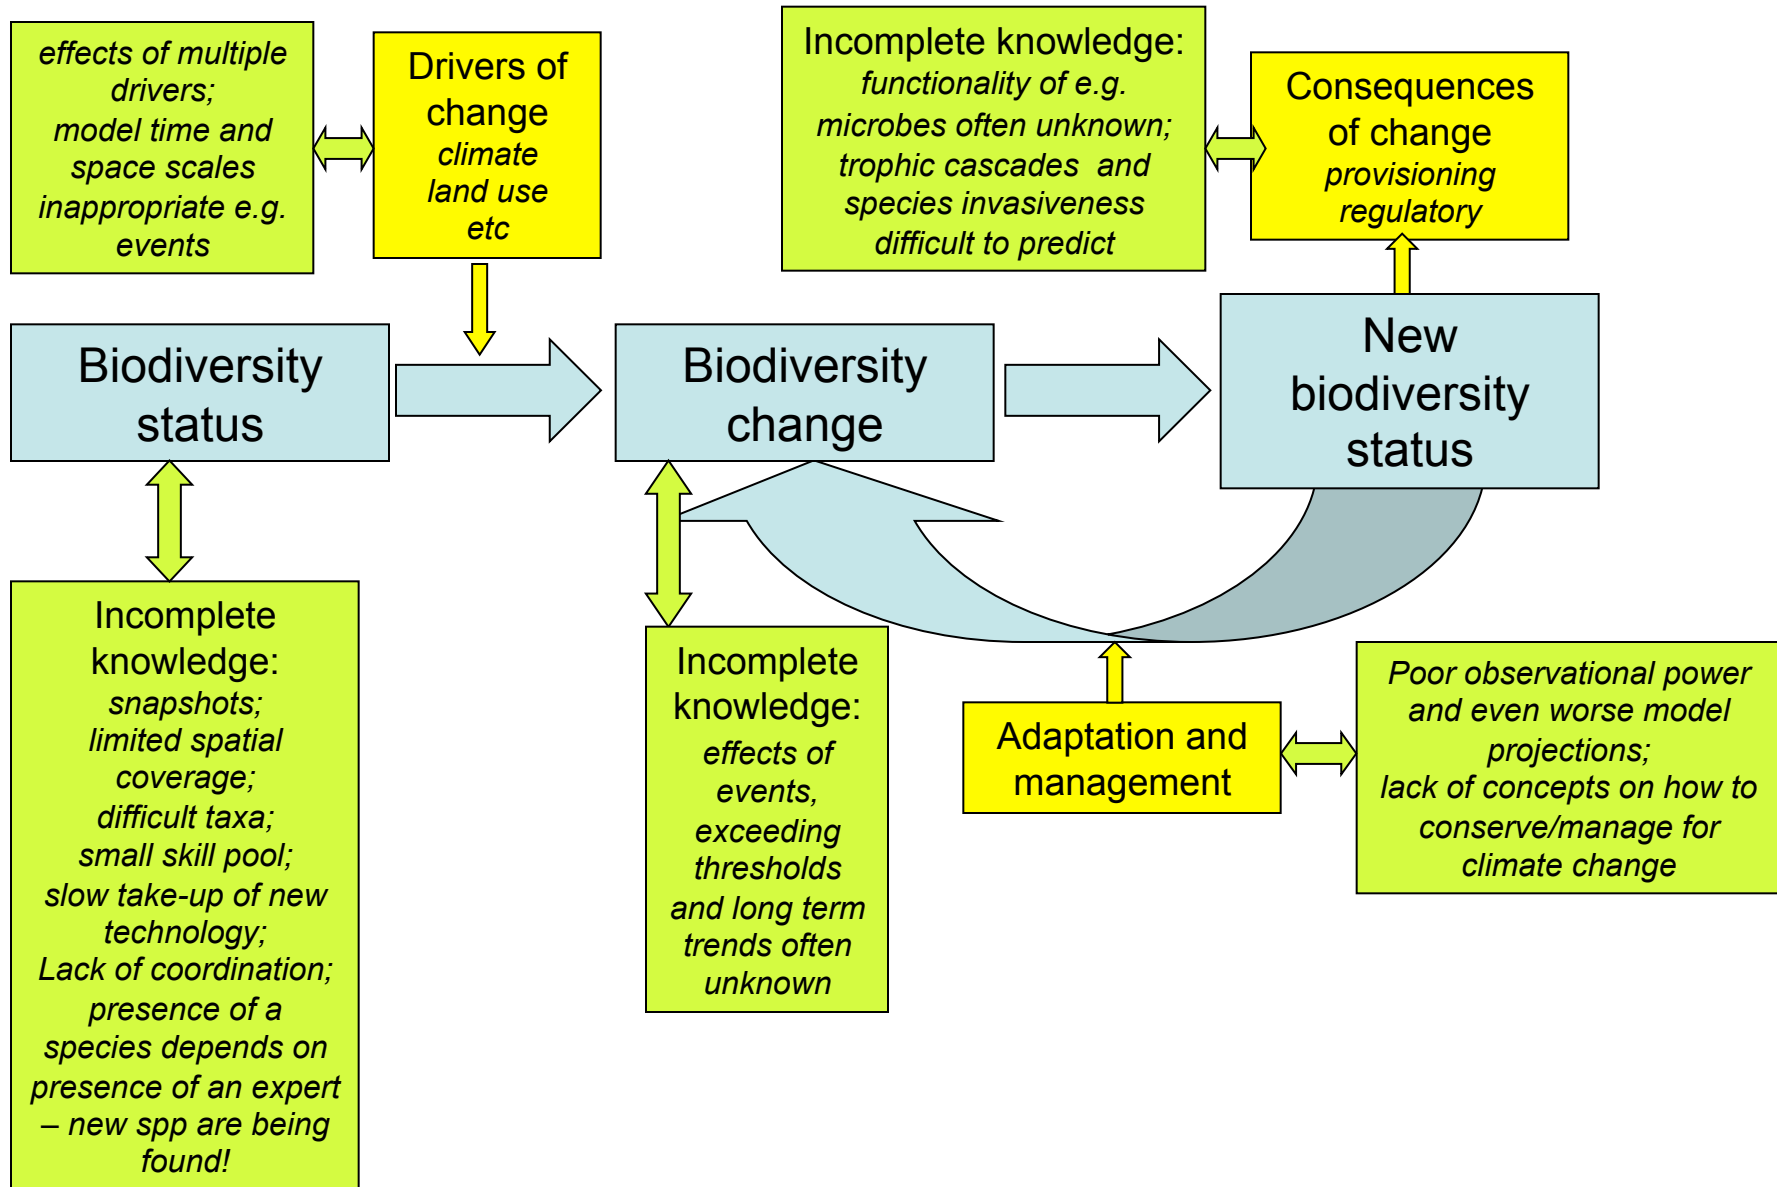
effects of multiple drivers;
model time and space scales inappropriate e.g. events

Drivers of change
climate
land use
etc

Incomplete knowledge:
functionality of e.g. microbes often unknown;
trophic cascades and species invasiveness difficult to predict

Consequences of change
provisioning
regulatory

Biodiversity status

Biodiversity change

New biodiversity status

Incomplete knowledge:
snapshots;
limited spatial coverage;
difficult taxa;
small skill pool;
slow take-up of new technology;
Lack of coordination;
presence of a species depends on presence of an expert – new spp are being found!

Incomplete knowledge:
effects of events, exceeding thresholds and long term trends often unknown

Adaptation and management

Poor observational power and even worse model projections;
lack of concepts on how to conserve/manage for climate change